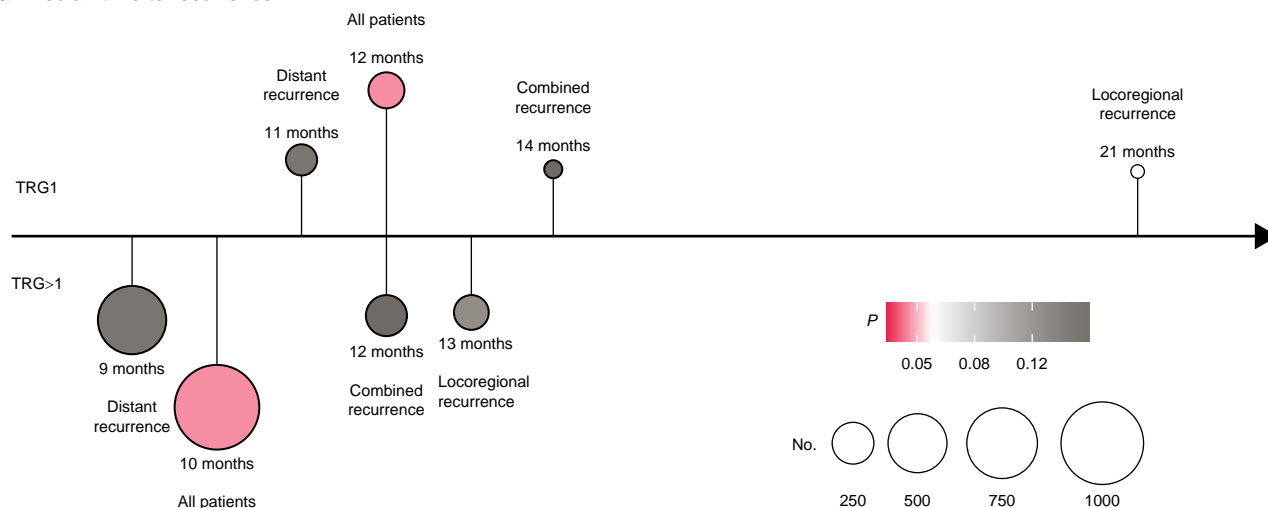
All patients

12 months

Distant recurrence

11 months

Combined recurrence

14 months

Locoregional recurrence

21 months

TRG1

TRG>1

9 months

Distant recurrence

10 months

All patients

12 months

Combined recurrence

13 months

Locoregional recurrence

*P*

0.05 0.08 0.12

No.

250 500 750 1000